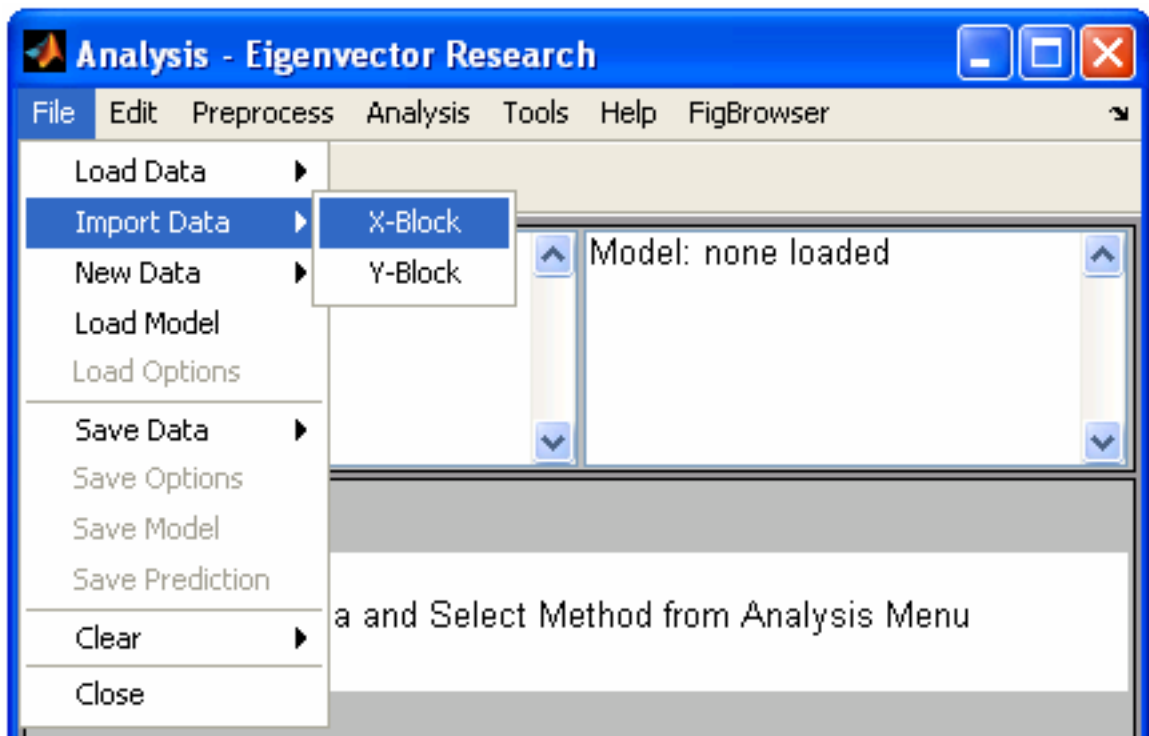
Analysis - Eigenvector Research

File Edit Preprocess Analysis Tools Help FigBrowser

Load Data
Import Data
New Data
Load Model
Load Options
Save Data
Save Options
Save Model
Save Prediction
Clear
Close

X-Block
Y-Block

Model: none loaded

a and Select Method from Analysis Menu